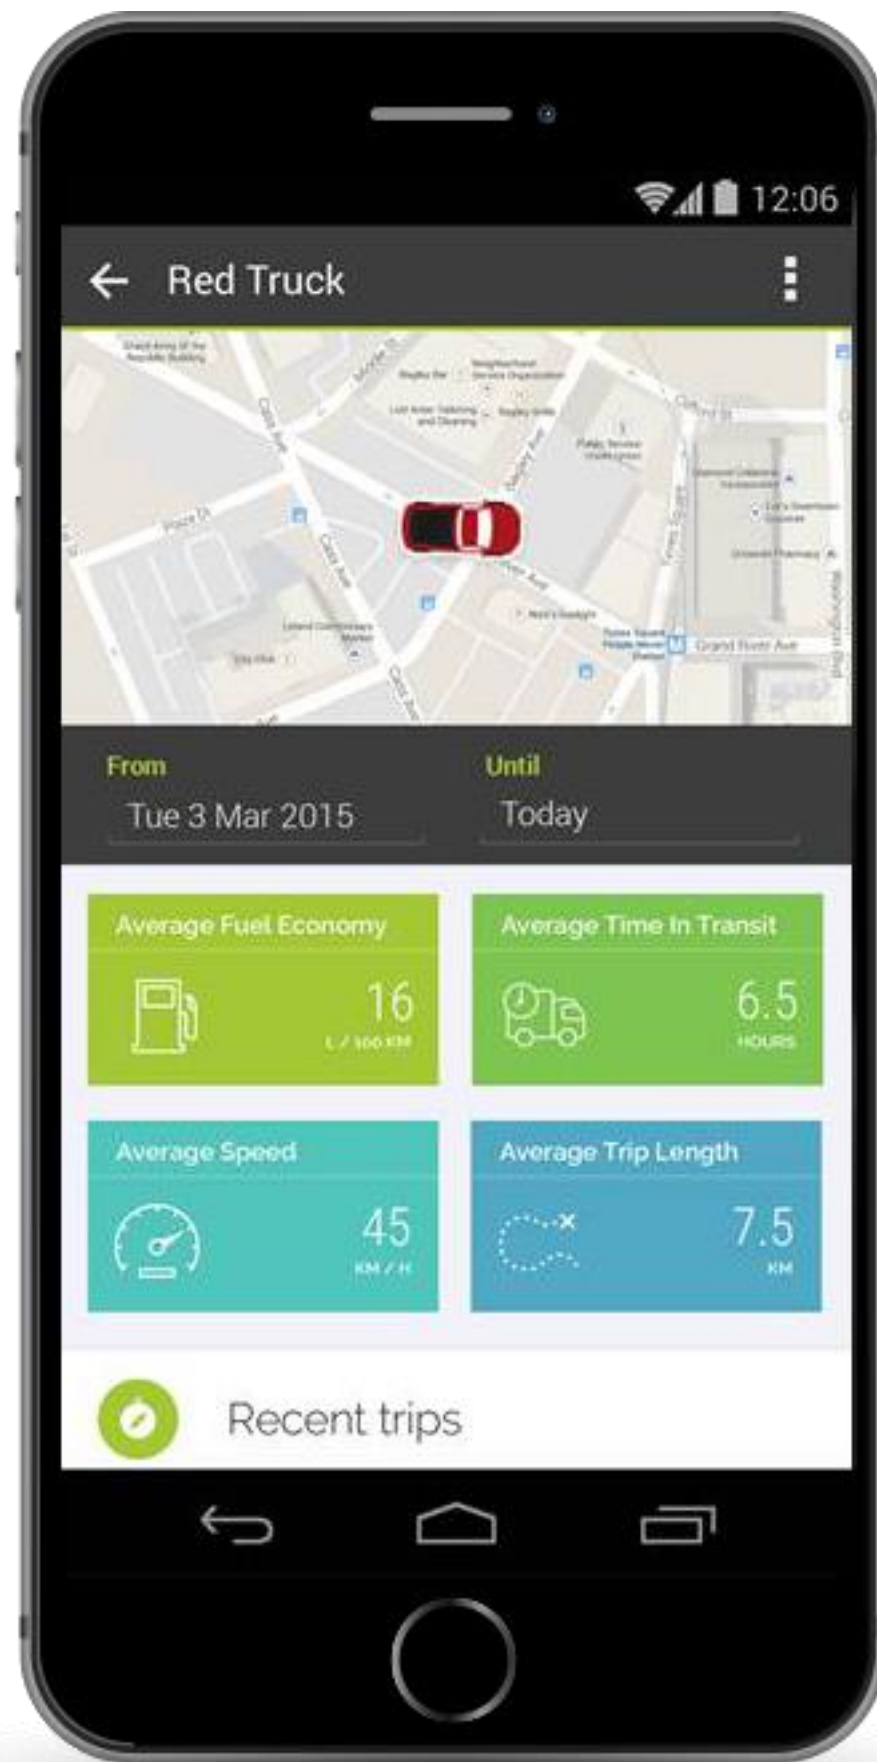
12:06

Red Truck

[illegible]

Grand River Ave

From
Tue 3 Mar 2015

Until
Today

Average Fuel Economy
16
L / 100 KM

Average Time In Transit
6.5
HOURS

Average Speed
45
KM / H

Average Trip Length
7.5
KM

Recent trips